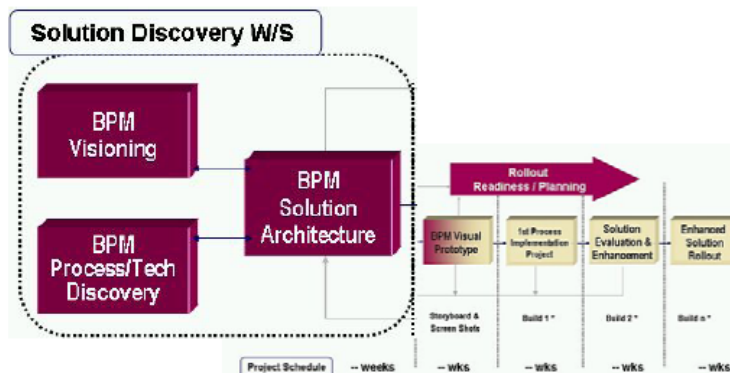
Solution Discovery W/S

BPM Visioning

BPM Process/Tech Discovery

BPM Solution Architecture

Rollout Readiness / Planning

BPM Visual Prototype

1st Process Implementation Project

Solution Evaluation & Enhancement

Enhanced Solution Rollout

Storyboard & Screen Shots

Build 1 *

Build 2 *

Build n *

Project Schedule

-- weeks

-- wks

-- wks

-- wks

-- wks